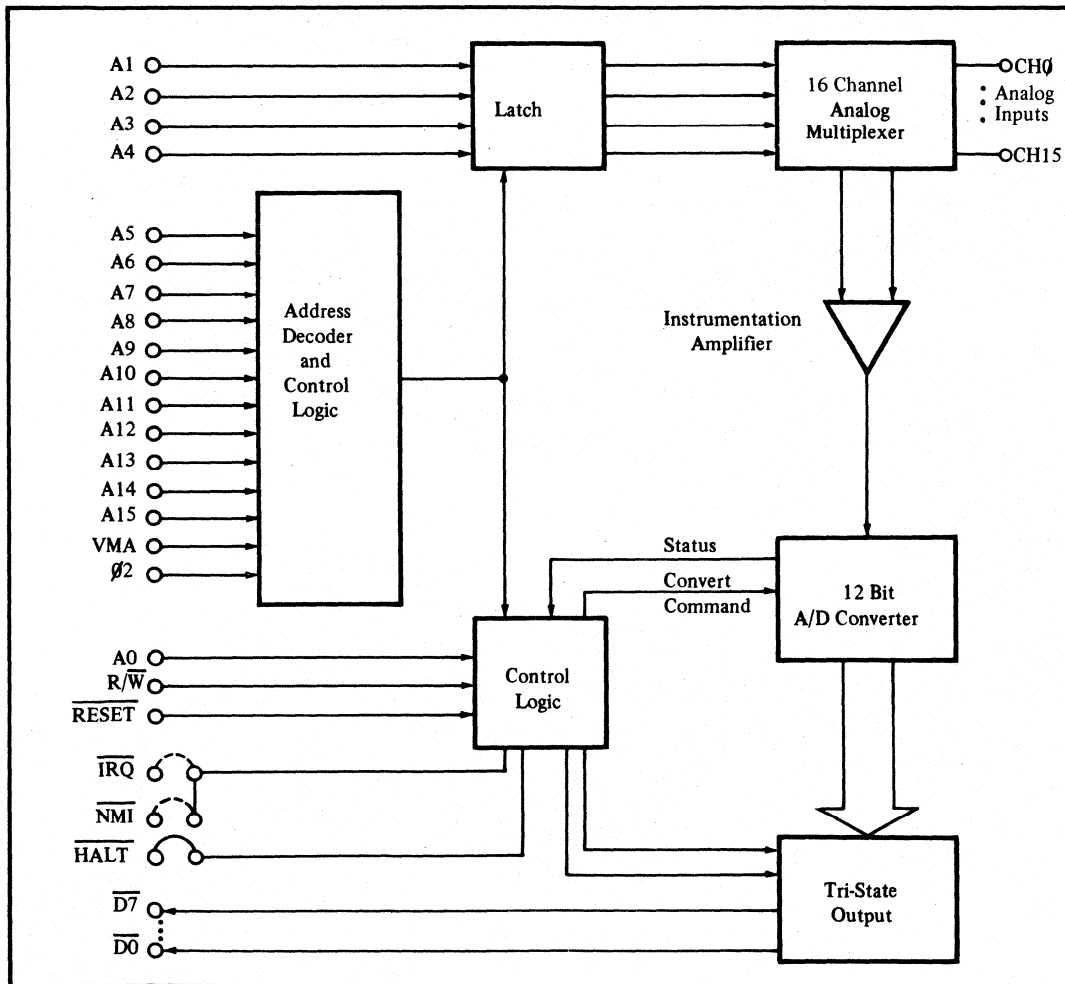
A1
A2
A3
A4
Latch
16 Channel Analog Multiplexer
CHØ
Analog Inputs
CH15
A5
A6
A7
A8
A9
A10
A11
A12
A13
A14
A15
VMA
Ø2
Address Decoder and Control Logic
Instrumentation Amplifier
Status
Convert Command
12 Bit A/D Converter
A0
$R/\overline{W}$
$\overline{RESET}$
Control Logic
$\overline{IRQ}$
$\overline{NMI}$
$\overline{HALT}$
$\overline{D7}$
$\overline{D0}$
Tri-State Output